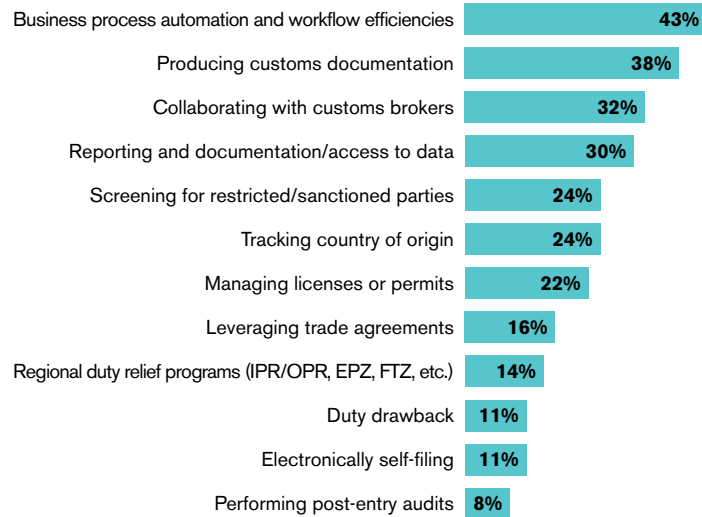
Business process automation and workflow efficiencies 43%

Producing customs documentation 38%

Collaborating with customs brokers 32%

Reporting and documentation/access to data 30%

Screening for restricted/sanctioned parties 24%

Tracking country of origin 24%

Managing licenses or permits 22%

Leveraging trade agreements 16%

Regional duty relief programs (IPR/OPR, EPZ, FTZ, etc.) 14%

Duty drawback 11%

Electronically self-filing 11%

Performing post-entry audits 8%